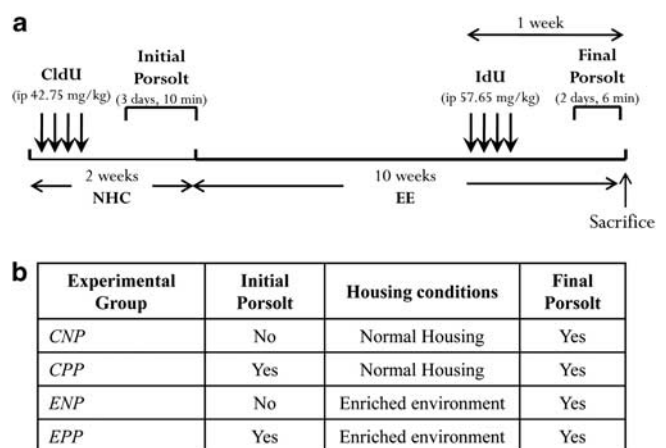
a

1 week

CldU
(ip 42.75 mg/kg)

Initial Porsolt
(3 days, 10 min)

IdU
(ip 57.65 mg/kg)

Final Porsolt
(2 days, 6 min)

2 weeks
NHC

10 weeks
EE

Sacrifice

b

| Experimental Group | Initial Porsolt | Housing conditions | Final Porsolt |
|---|---|---|---|
| CNP | No | Normal Housing | Yes |
| CPP | Yes | Normal Housing | Yes |
| ENP | No | Enriched environment | Yes |
| EPP | Yes | Enriched environment | Yes |